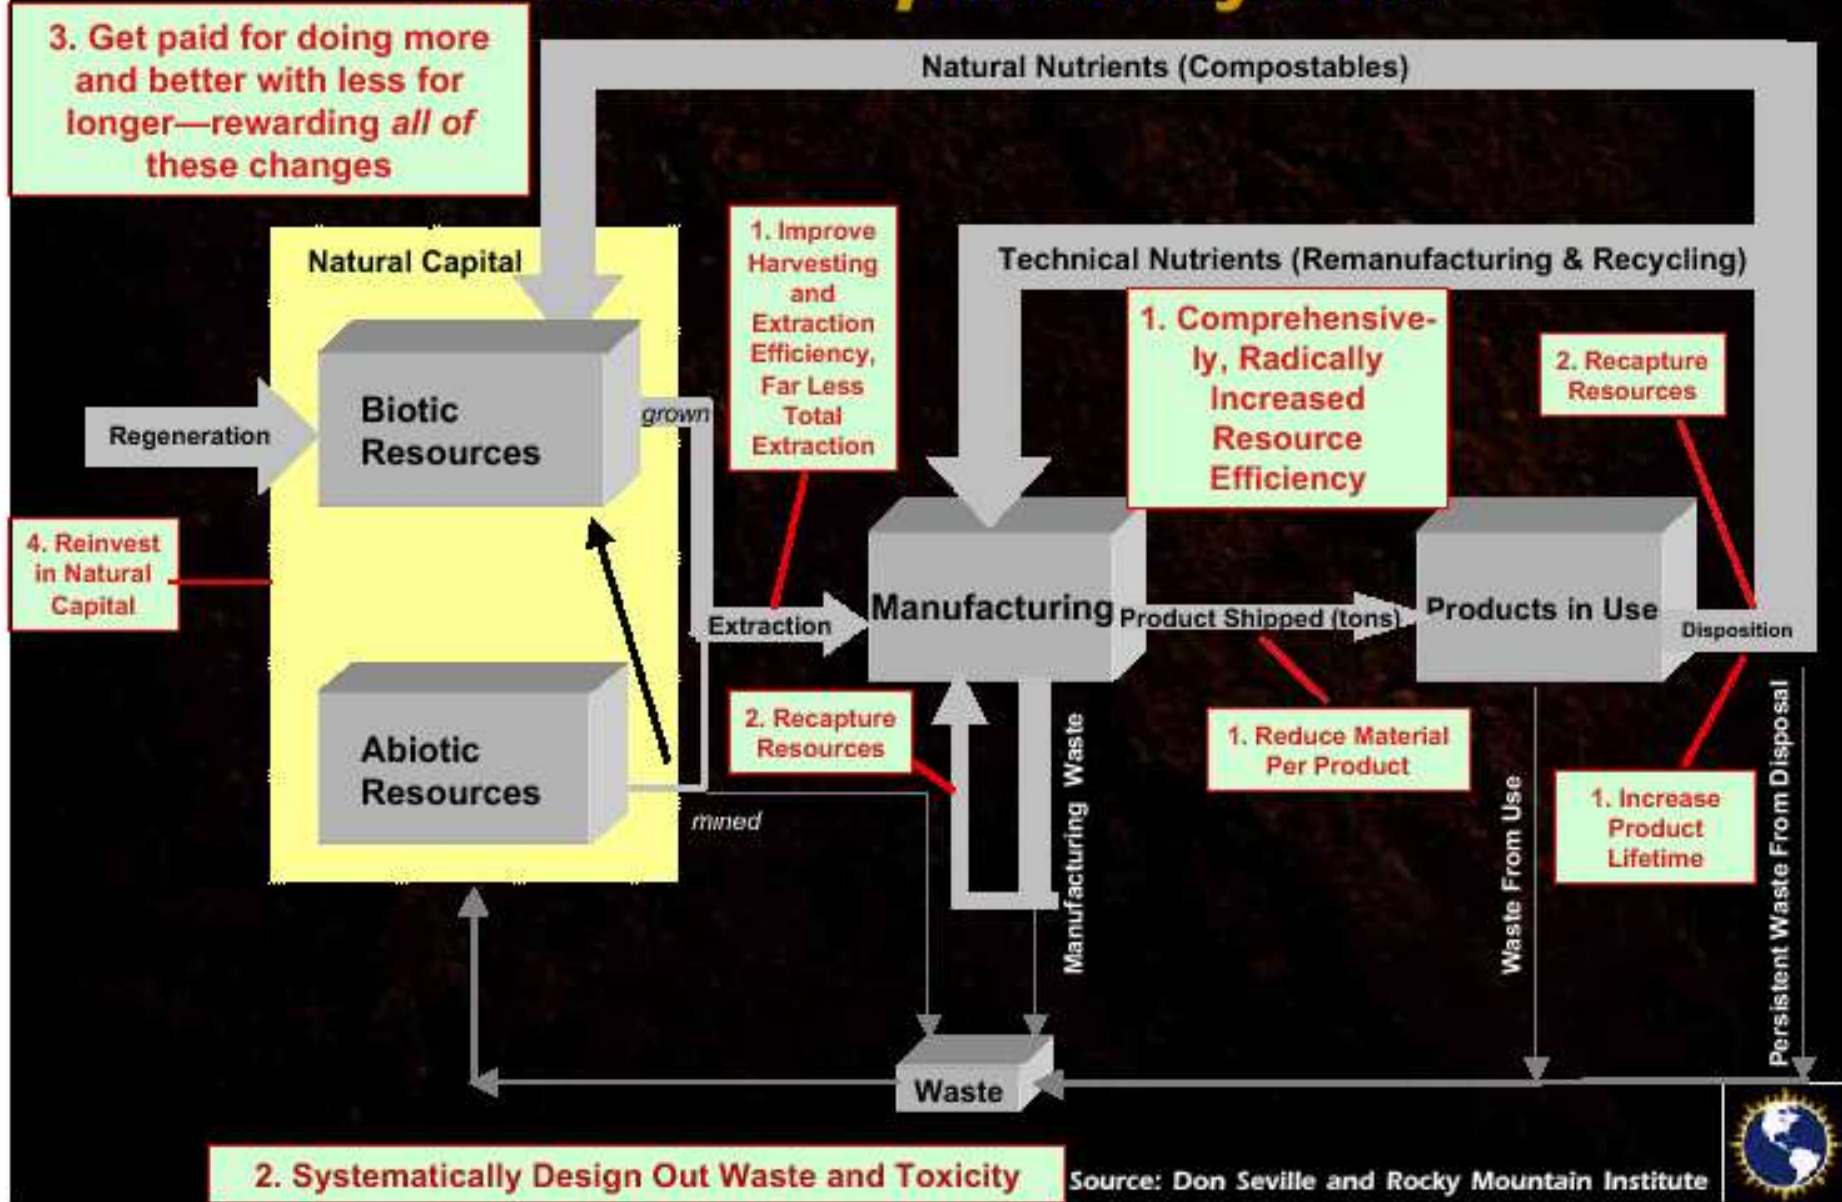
3. Get paid for doing more and better with less for longer—rewarding *all of* these changes

Natural Nutrients (Compostables)

Technical Nutrients (Remanufacturing & Recycling)

Natural Capital

Biotic Resources

Regeneration

grown

1. Improve Harvesting and Extraction Efficiency, Far Less Total Extraction

1. Comprehensively, Radically Increased Resource Efficiency

2. Recapture Resources

4. Reinvest in Natural Capital

Extraction

Manufacturing

Product Shipped (tons)

Products in Use

Disposition

Abiotic Resources

mined

2. Recapture Resources

Manufacturing Waste

1. Reduce Material Per Product

Waste From Use

1. Increase Product Lifetime

Persistent Waste From Disposal

Waste

2. Systematically Design Out Waste and Toxicity

Source: Don Seville and Rocky Mountain Institute